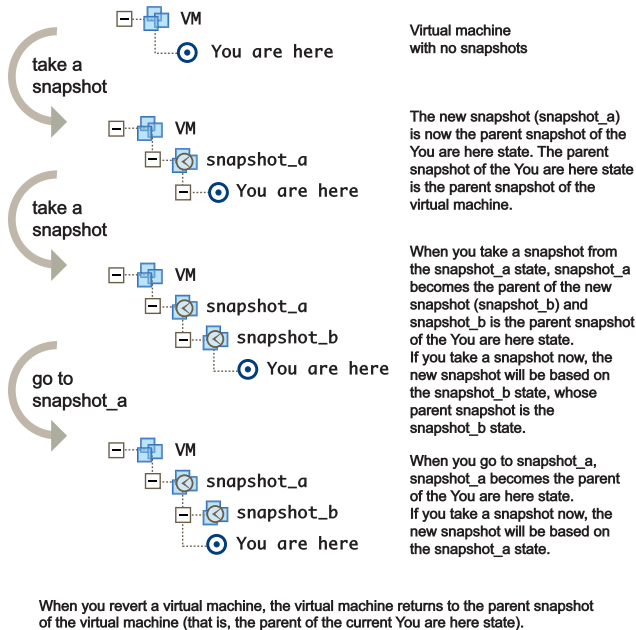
VM
You are here

Virtual machine with no snapshots

take a snapshot

VM
snapshot_a
You are here

The new snapshot (snapshot_a) is now the parent snapshot of the You are here state. The parent snapshot of the You are here state is the parent snapshot of the virtual machine.

take a snapshot

VM
snapshot_a
snapshot_b
You are here

When you take a snapshot from the snapshot_a state, snapshot_a becomes the parent of the new snapshot (snapshot_b) and snapshot_b is the parent snapshot of the You are here state.
If you take a snapshot now, the new snapshot will be based on the snapshot_b state, whose parent snapshot is the snapshot_b state.

go to snapshot_a

VM
snapshot_a
snapshot_b
You are here

When you go to snapshot_a, snapshot_a becomes the parent of the You are here state.
If you take a snapshot now, the new snapshot will be based on the snapshot_a state.

When you revert a virtual machine, the virtual machine returns to the parent snapshot of the virtual machine (that is, the parent of the current You are here state).